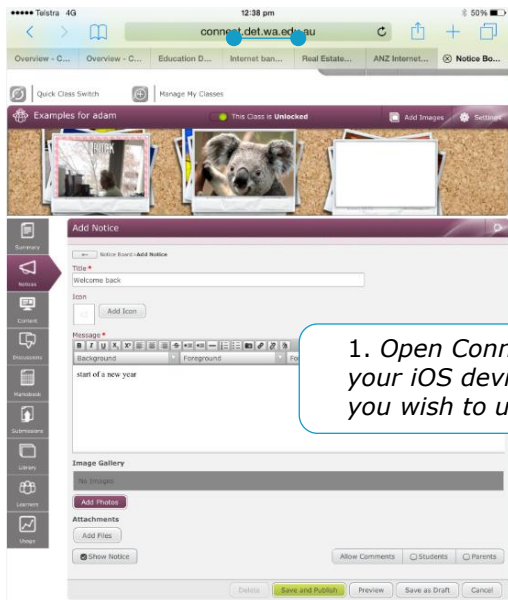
••••• Telstra 4G 12:38 pm 50%

connect.det.wa.edu.au

Overview - C... Overview - C... Education D... Internet ban... Real Estate... ANZ Internet... Notice Bo...

Quick Class Switch Manage My Classes

Examples for adam This Class is Unlocked Add Images Settings

Summary

Notices

Content

Discussions

Handbook

Submissions

Library

Learners

Usage

Add Notice

Notice Board>Add Notice

Title*

Welcome back

Icon

Add Icon

Message*

Background Foreground

start of a new year

1. Open Conn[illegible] your iOS devi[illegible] you wish to u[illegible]

Image Gallery

No Images

Add Photos

Attachments

Add Files

Show Notice

Allow Comments Students Parents

Delete Save and Publish Preview Save as Draft Cancel